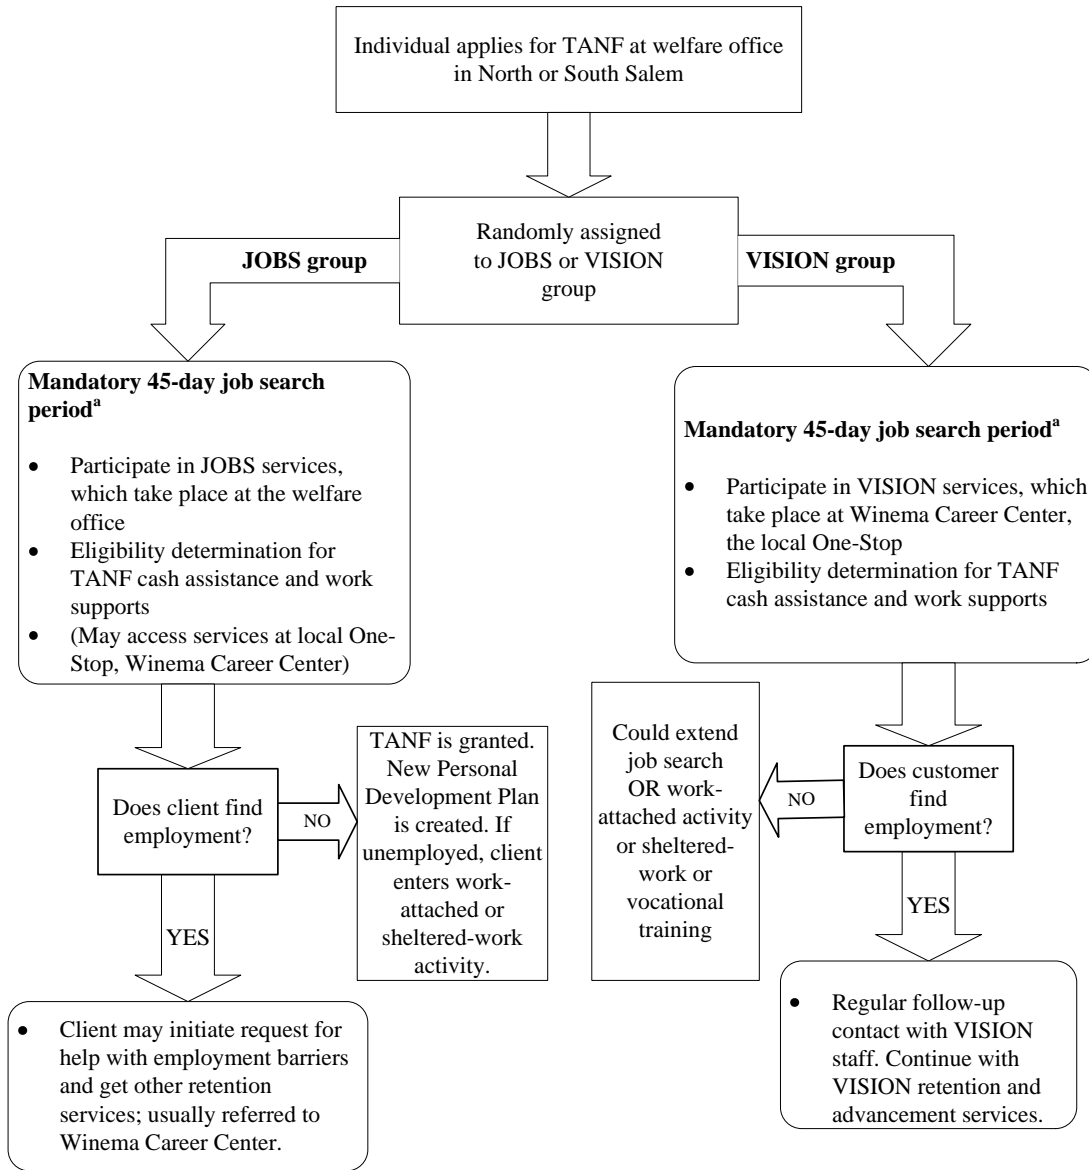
Individual applies for TANF at welfare office in North or South Salem

Randomly assigned to JOBS or VISION group

JOBS group

VISION group

Mandatory 45-day job search period$^{a}$

- Participate in JOBS services, which take place at the welfare office
- Eligibility determination for TANF cash assistance and work supports
- (May access services at local One-Stop, Winema Career Center)

Mandatory 45-day job search period$^{a}$

- Participate in VISION services, which take place at Winema Career Center, the local One-Stop
- Eligibility determination for TANF cash assistance and work supports

Does client find employment?

NO

TANF is granted. New Personal Development Plan is created. If unemployed, client enters work-attached or sheltered-work activity.

YES

- Client may initiate request for help with employment barriers and get other retention services; usually referred to Winema Career Center.

Could extend job search OR work-attached activity or sheltered-work or vocational training

NO

Does customer find employment?

YES

- Regular follow-up contact with VISION staff. Continue with VISION retention and advancement services.